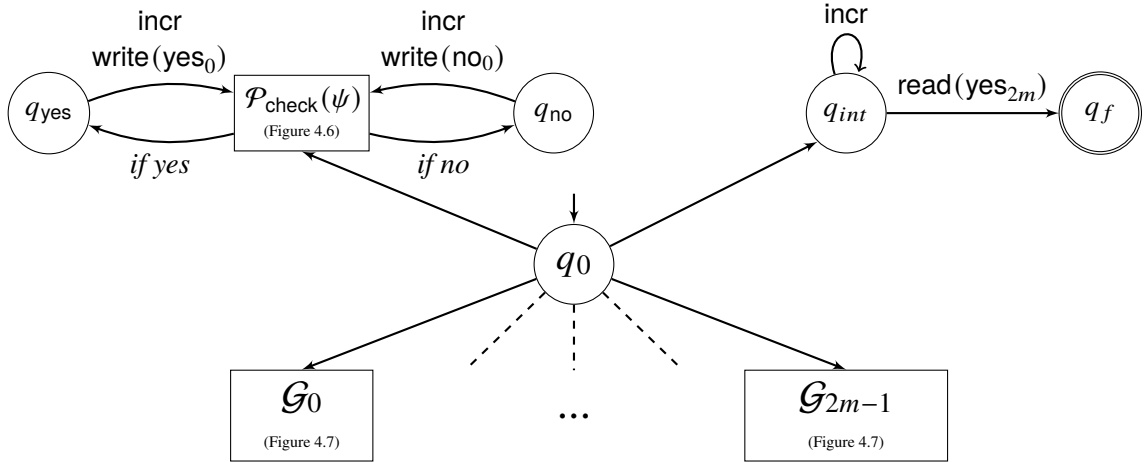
incr
write(yes$_0$)

incr
write(no$_0$)

incr

$q_{\text{yes}}$

$\mathcal{P}_{\text{check}}(\psi)$
(Figure 4.6)

$q_{\text{no}}$

$q_{int}$

read(yes$_{2m}$)

$q_f$

*if yes*

*if no*

$q_0$

$\mathcal{G}_0$
(Figure 4.7)

...

$\mathcal{G}_{2m-1}$
(Figure 4.7)